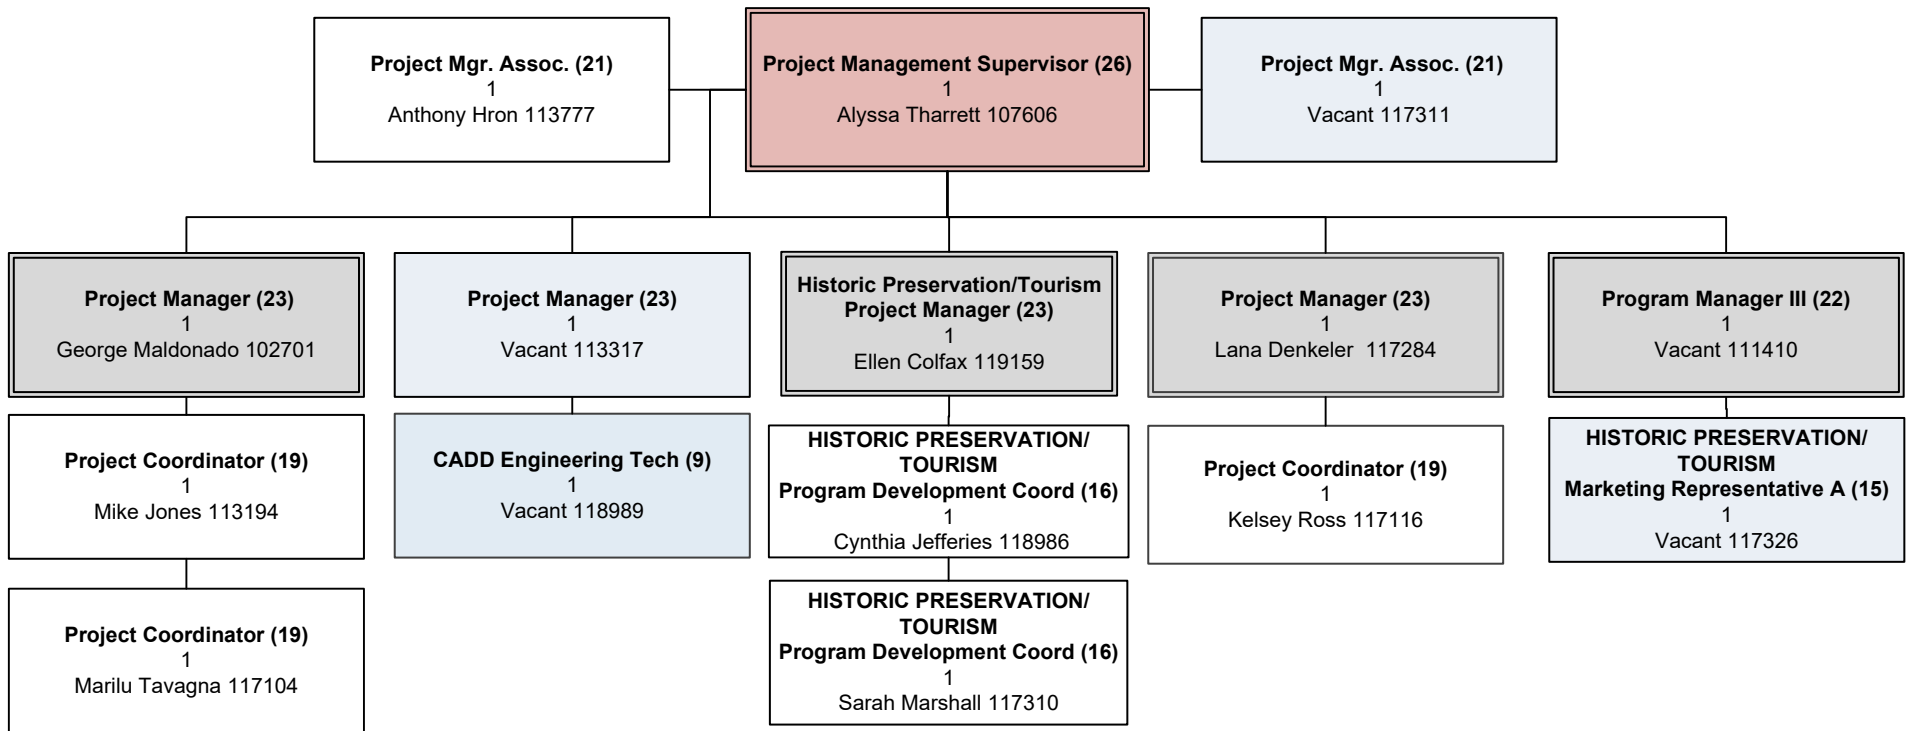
Project Mgr. Assoc. (21)
1
Anthony Hron 113777

Project Management Supervisor (26)
1
Alyssa Tharrett 107606

Project Mgr. Assoc. (21)
1
Vacant 117311

Project Manager (23)
1
George Maldonado 102701

Project Coordinator (19)
1
Mike Jones 113194

Project Coordinator (19)
1
Marilu Tavagna 117104

Project Manager (23)
1
Vacant 113317

CADD Engineering Tech (9)
1
Vacant 118989

Historic Preservation/Tourism Project Manager (23)
1
Ellen Colfax 119159

HISTORIC PRESERVATION/ TOURISM Program Development Coord (16)
1
Cynthia Jefferies 118986

HISTORIC PRESERVATION/ TOURISM Program Development Coord (16)
1
Sarah Marshall 117310

Project Manager (23)
1
Lana Denkeler 117284

Project Coordinator (19)
1
Kelsey Ross 117116

Program Manager III (22)
1
Vacant 111410

HISTORIC PRESERVATION/ TOURISM Marketing Representative A (15)
1
Vacant 117326